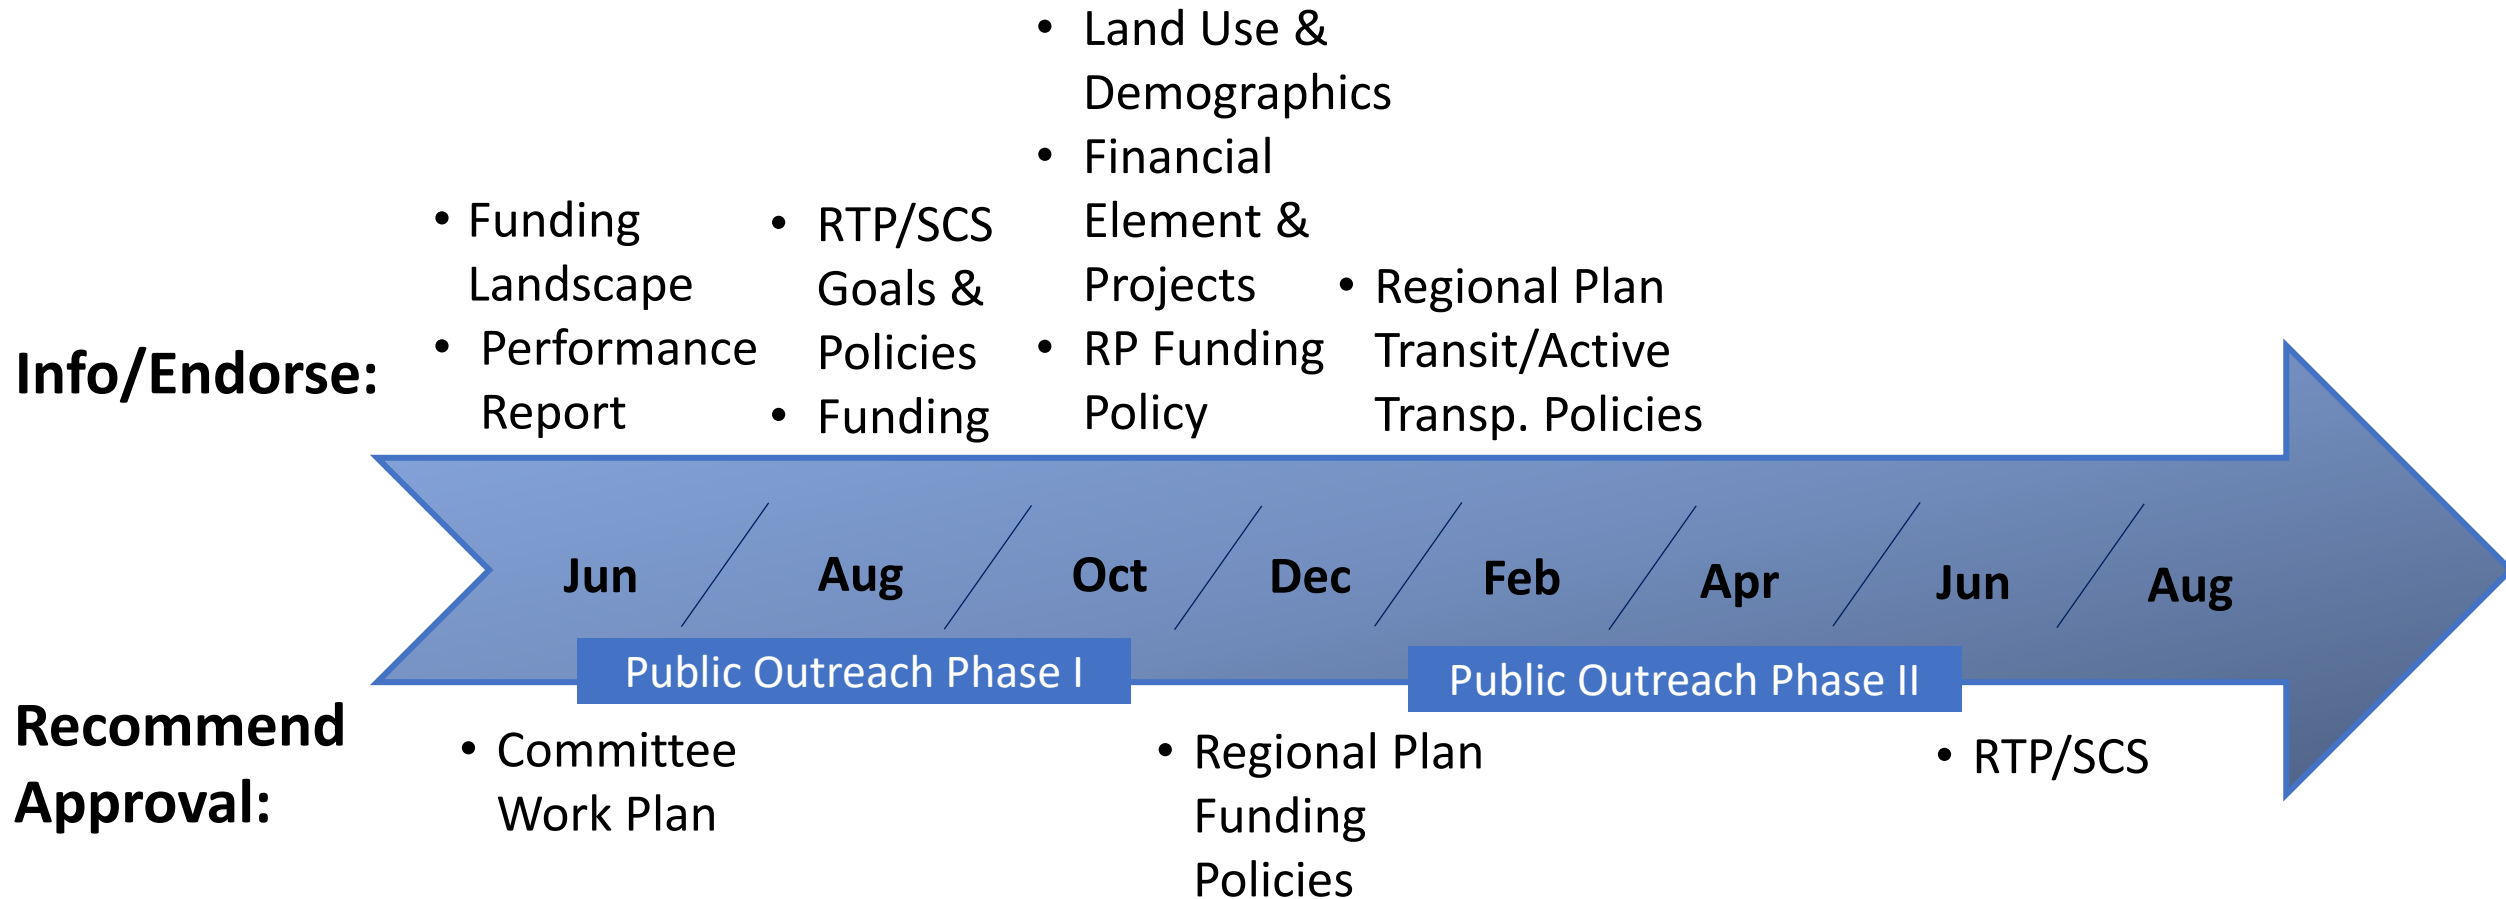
Info/Endorse:

• Funding Landscape
• Performance Report

• RTP/SCS Goals & Policies
• Funding

• Land Use & Demographics
• Financial Element & Projects
• RP Funding Policy

• Regional Plan Transit/Active Transp. Policies

Jun / Aug / Oct / Dec / Feb / Apr / Jun / Aug

Public Outreach Phase I

Public Outreach Phase II

Recommend Approval:

• Committee Work Plan

• Regional Plan Funding Policies

• RTP/SCS